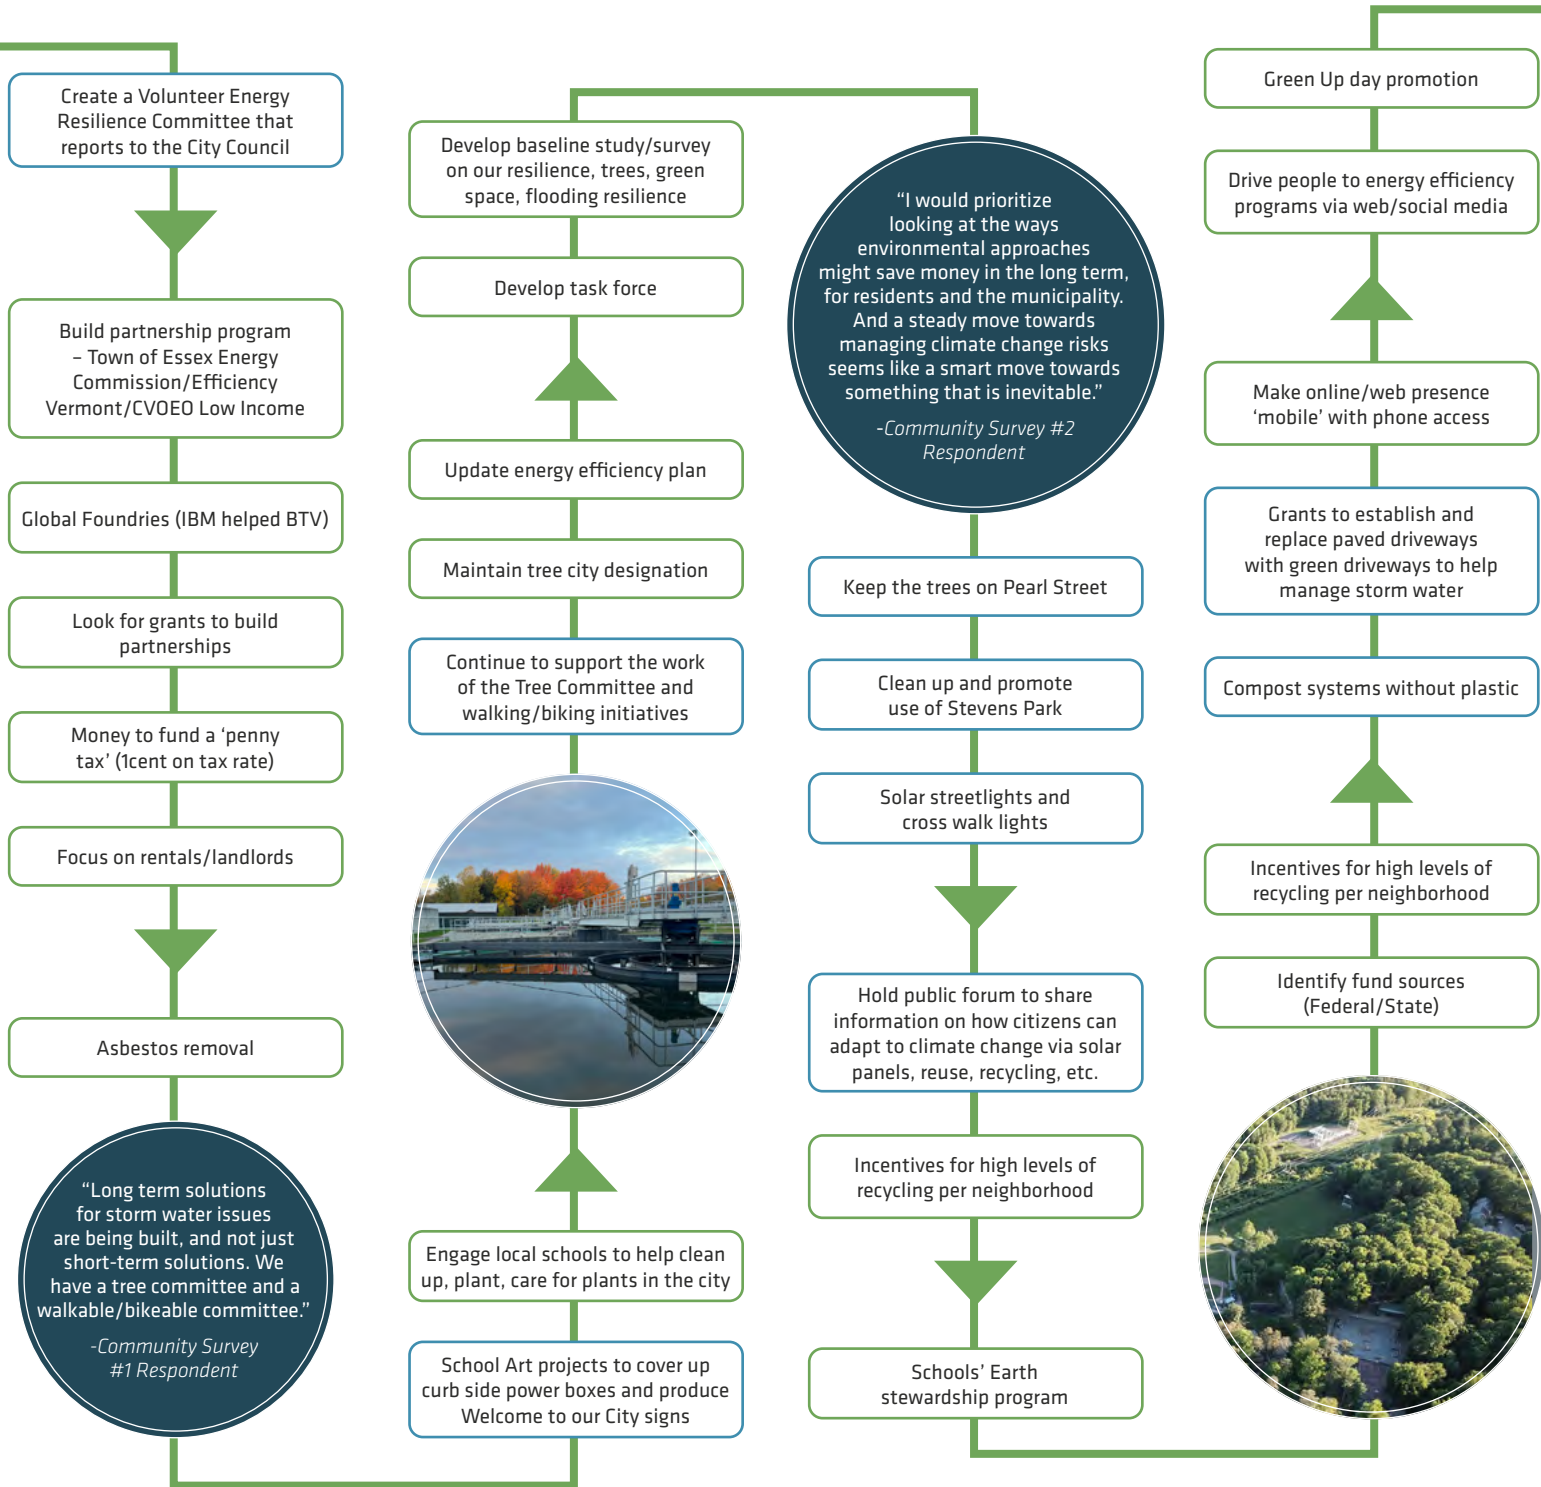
Create a Volunteer Energy Resilience Committee that reports to the City Council

Build partnership program – Town of Essex Energy Commission/Efficiency Vermont/CVOEO Low Income

Global Foundries (IBM helped BTV)

Look for grants to build partnerships

Money to fund a ‘penny tax’ (1cent on tax rate)

Focus on rentals/landlords

Asbestos removal

“Long term solutions for storm water issues are being built, and not just short-term solutions. We have a tree committee and a walkable/bikeable committee.”

-Community Survey #1 Respondent

Develop baseline study/survey on our resilience, trees, green space, flooding resilience

Develop task force

Update energy efficiency plan

Maintain tree city designation

Continue to support the work of the Tree Committee and walking/biking initiatives

Engage local schools to help clean up, plant, care for plants in the city

School Art projects to cover up curb side power boxes and produce Welcome to our City signs

“I would prioritize looking at the ways environmental approaches might save money in the long term, for residents and the municipality. And a steady move towards managing climate change risks seems like a smart move towards something that is inevitable.”

-Community Survey #2 Respondent

Keep the trees on Pearl Street

Clean up and promote use of Stevens Park

Solar streetlights and cross walk lights

Hold public forum to share information on how citizens can adapt to climate change via solar panels, reuse, recycling, etc.

Incentives for high levels of recycling per neighborhood

Schools’ Earth stewardship program

Green Up day promotion

Drive people to energy efficiency programs via web/social media

Make online/web presence ‘mobile’ with phone access

Grants to establish and replace paved driveways with green driveways to help manage storm water

Compost systems without plastic

Incentives for high levels of recycling per neighborhood

Identify fund sources (Federal/State)